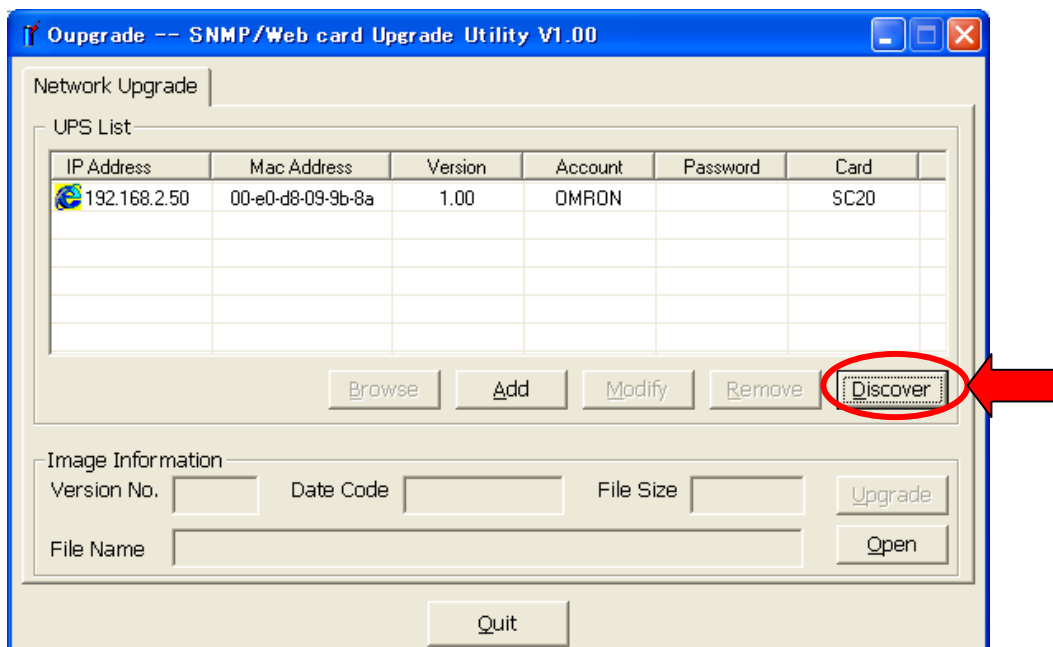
Oupgrade -- SNMP/Web card Upgrade Utility V1.00

Network Upgrade

UPS List

| IP Address | Mac Address | Version | Account | Password | Card |
|---|---|---|---|---|---|
| 192.168.2.50 | 00-e0-d8-09-9b-8a | 1.00 | OMRON | | SC20 |

Browse Add Modify Remove Discover

Image Information

Version No. Date Code File Size Upgrade

File Name Open

Quit